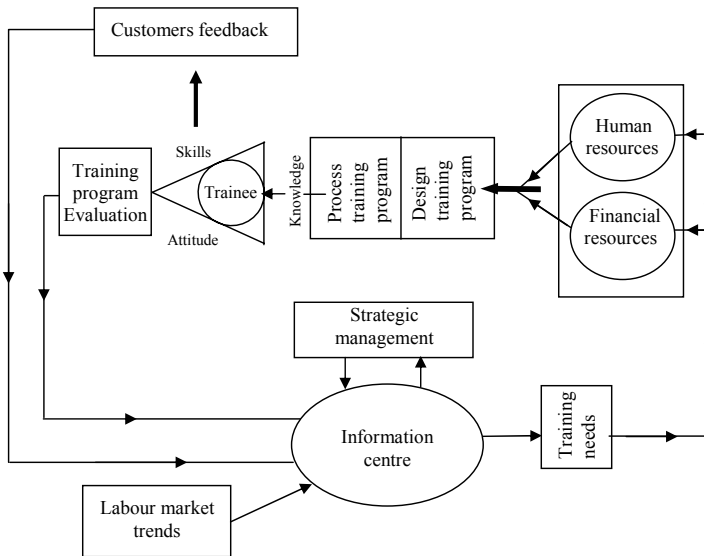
Customers feedback

Skills

Training program Evaluation

Trainee

Attitude

Knowledge

Process training program

Design training program

Human resources

Financial resources

Strategic management

Information centre

Training needs

Labour market trends